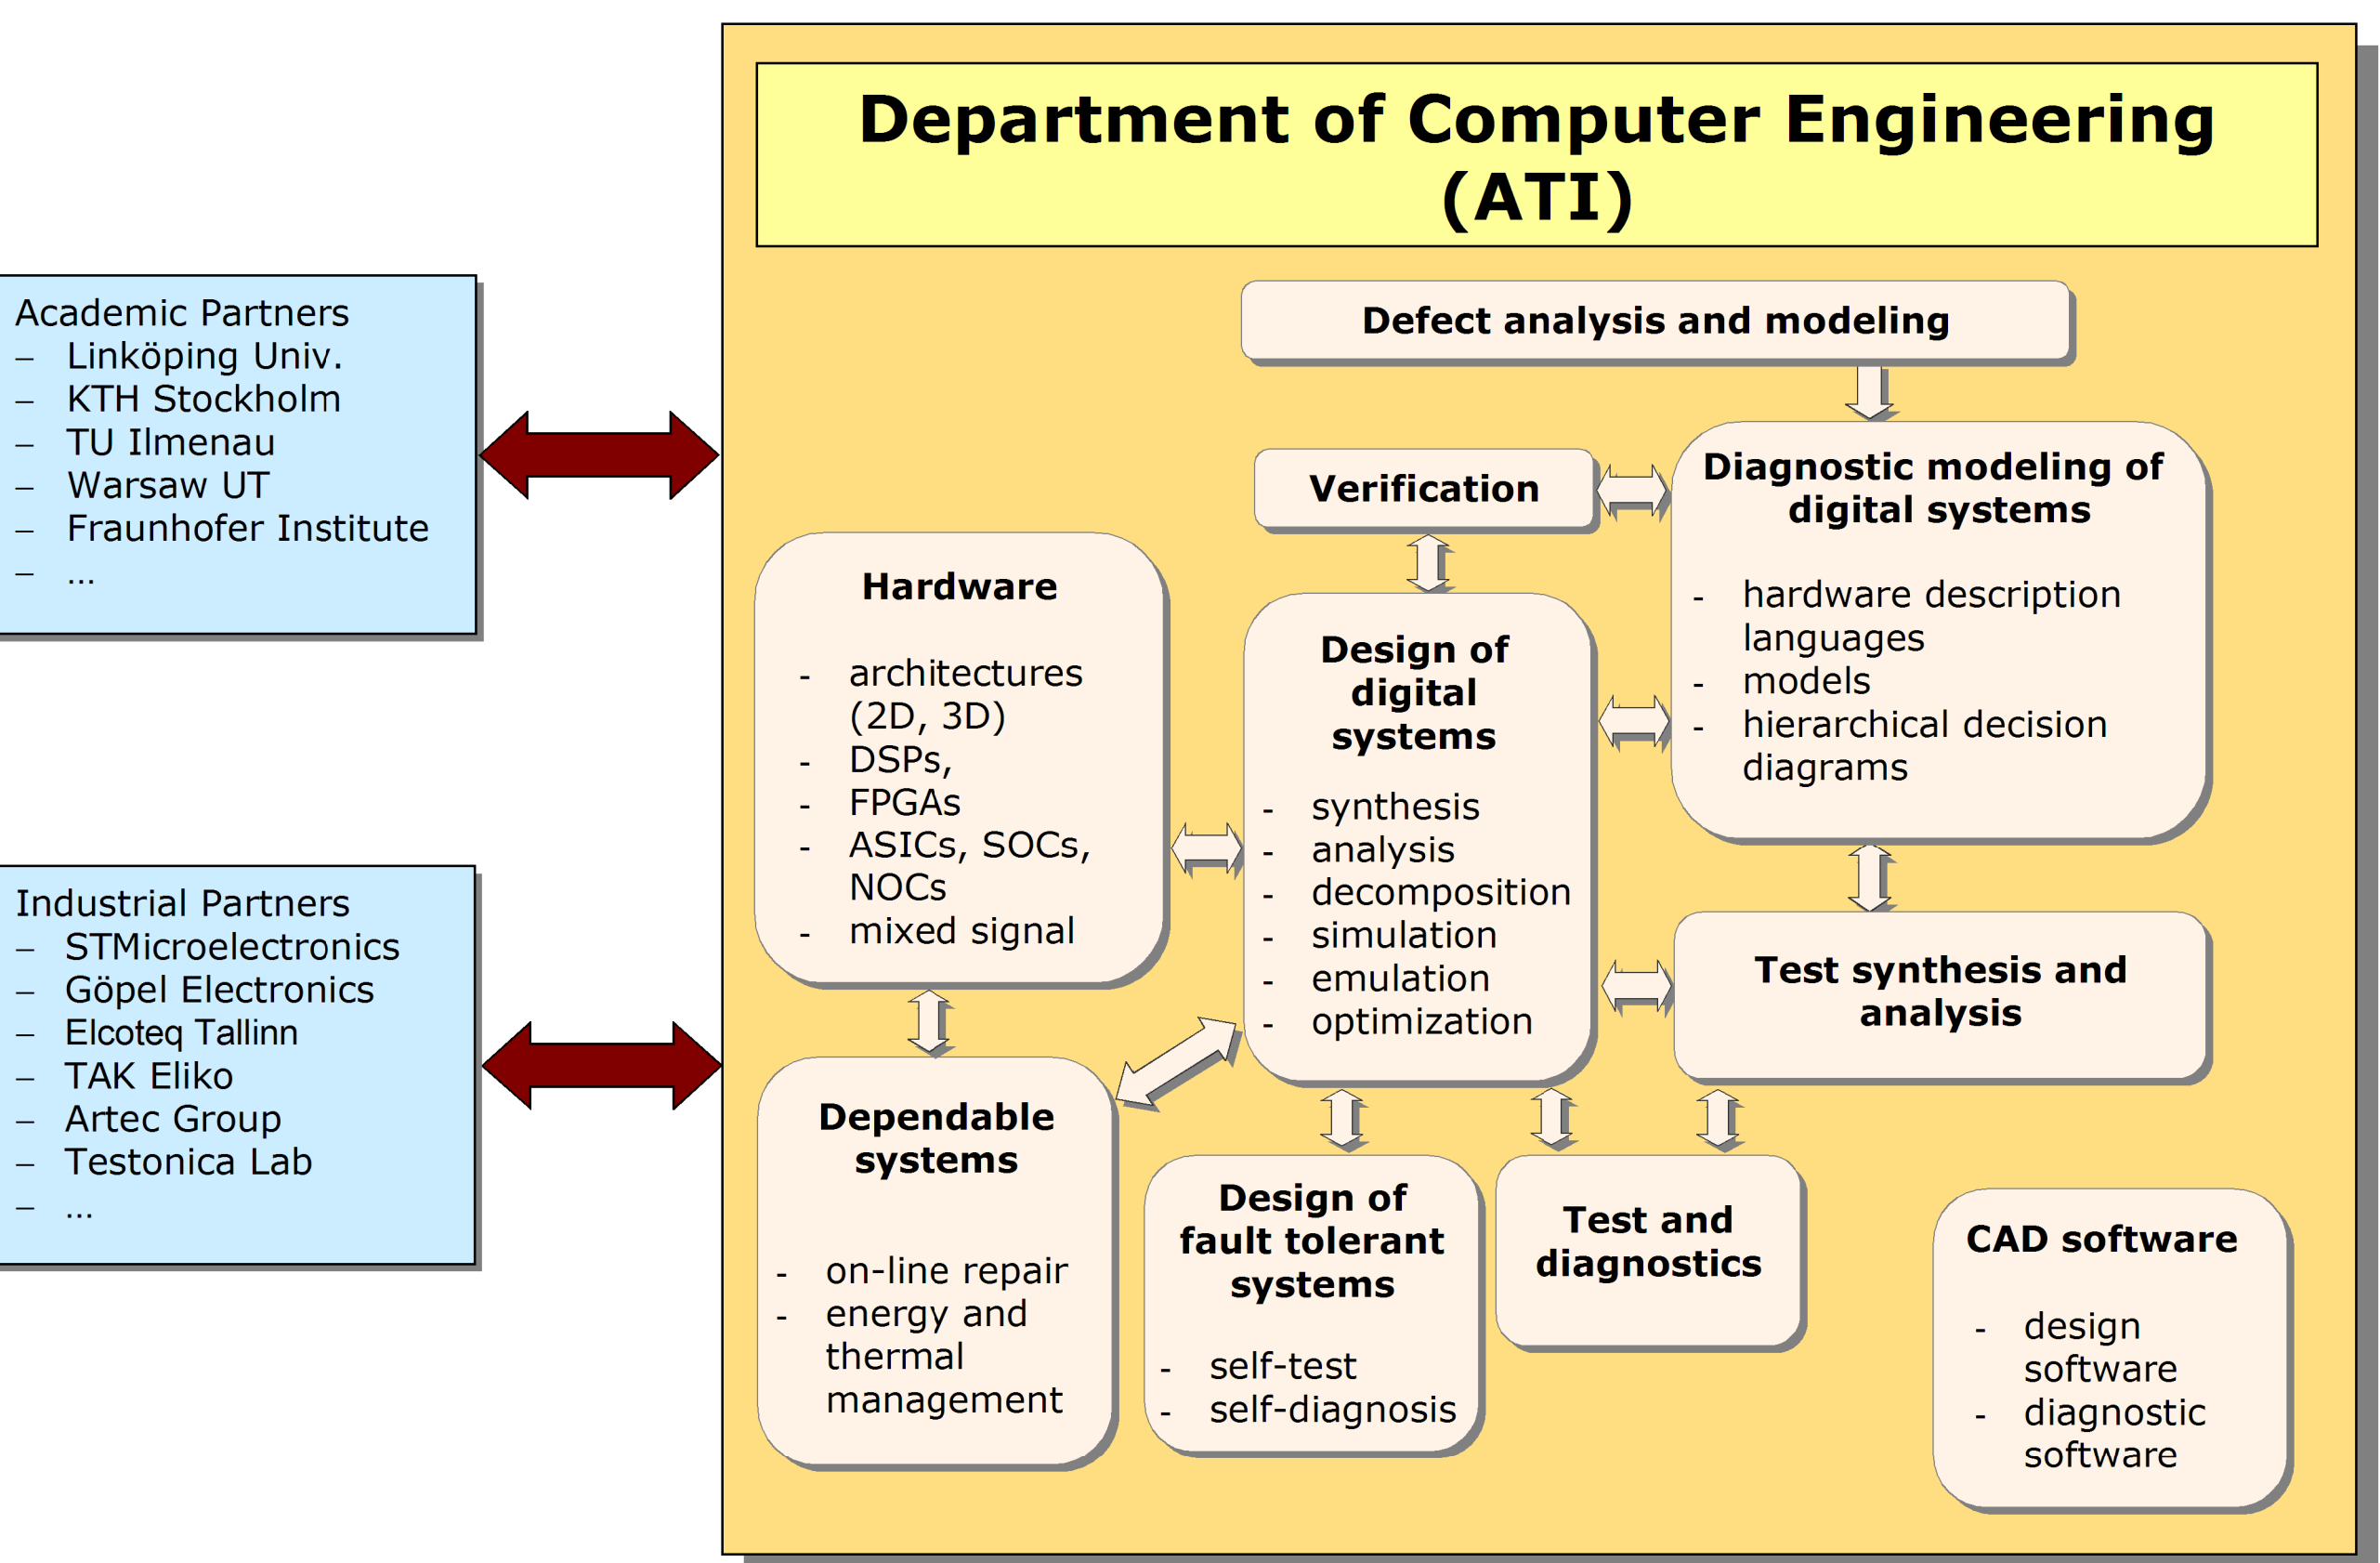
Academic Partners
– Linköping Univ.
– KTH Stockholm
– TU Ilmenau
– Warsaw UT
– Fraunhofer Institute
– ...

Industrial Partners
– STMicroelectronics
– Göpel Electronics
– Elcoteq Tallinn
– TAK Eliko
– Artec Group
– Testonica Lab
– ...

Department of Computer Engineering (ATI)

Defect analysis and modeling

Verification

Diagnostic modeling of digital systems

- hardware description languages
- models
- hierarchical decision diagrams

Hardware

- architectures (2D, 3D)
- DSPs,
- FPGAs
- ASICs, SOCs, NOCs
- mixed signal

Design of digital systems

- synthesis
- analysis
- decomposition
- simulation
- emulation
- optimization

Test synthesis and analysis

Dependable systems

- on-line repair
- energy and thermal management

Design of fault tolerant systems

- self-test
- self-diagnosis

Test and diagnostics

CAD software

- design software
- diagnostic software